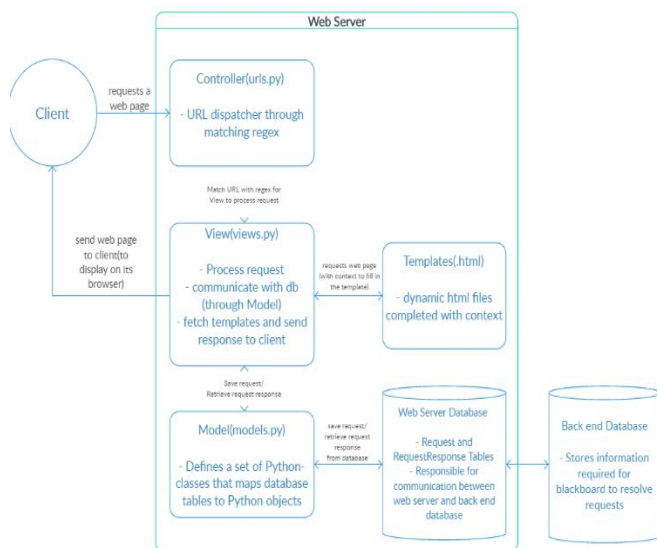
Web Server

Client

requests a web page

Controller(urls.py)

- URL dispatcher through matching regex

Match URL with regex for View to process request

send web page to client(to display on its browser)

View(views.py)

- Process request
- communicate with db (through Model)
- fetch templates and send response to client

requests web page (with context to fill in the template)

Templates(.html)

- dynamic html files completed with context

Save request/ Retrieve request response

Model(models.py)

- Defines a set of Python classes that maps database tables to Python objects

save request/ retrieve request response from database

Web Server Database

- Request and RequestResponse Tables
- Responsible for communication besween web server and back end database

Back end Database

- Stores information required for blackboard to resolve requests